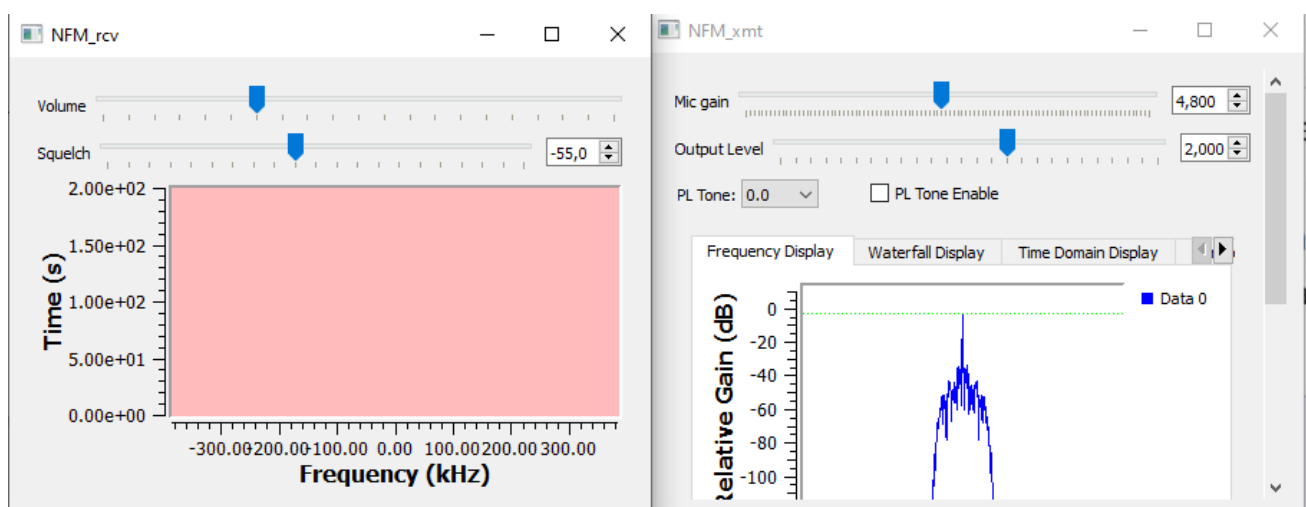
NFM_rcv

Volume

Squelch -55,0

Time (s)

2.00e+02
1.50e+02
1.00e+02
5.00e+01
0.00e+00

-300.00 -200.00 -100.00 0.00 100.00 200.00 300.00

Frequency (kHz)

NFM_xmt

Mic gain 4,800

Output Level 2,000

PL Tone: 0.0

PL Tone Enable

Frequency Display | Waterfall Display | Time Domain Display

Data 0

Relative Gain (dB)

0
-20
-40
-60
-80
-100